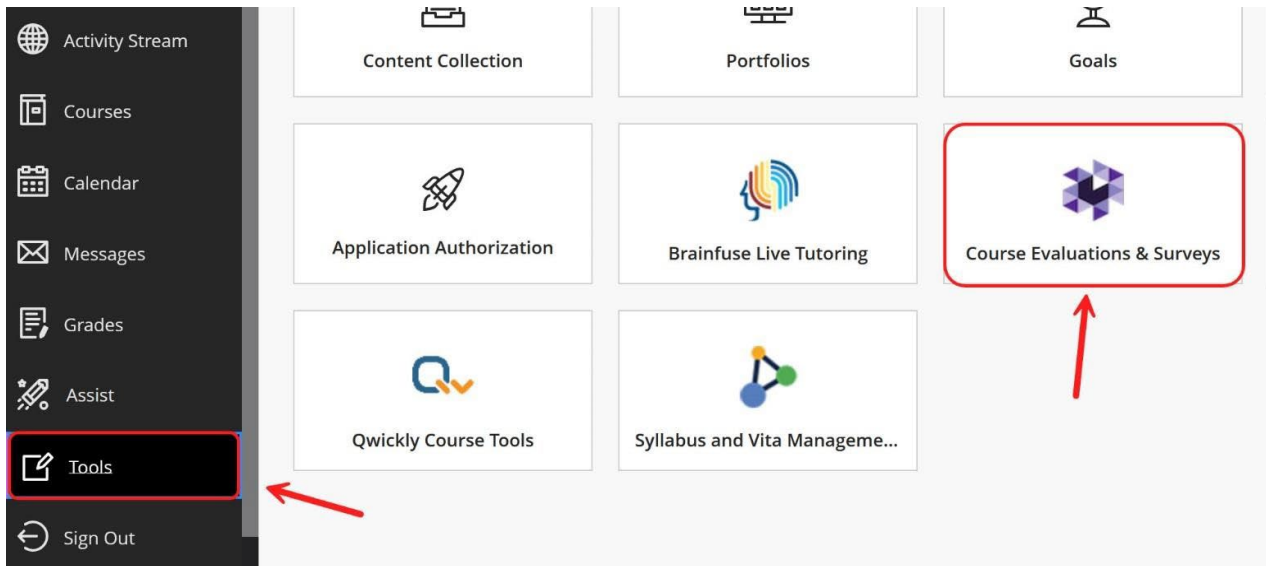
Activity Stream

Courses

Calendar

Messages

Grades

Assist

Tools

Sign Out

Content Collection

Portfolios

Goals

Application Authorization

Brainfuse Live Tutoring

Course Evaluations & Surveys

Qwickly Course Tools

Syllabus and Vita Manageme...